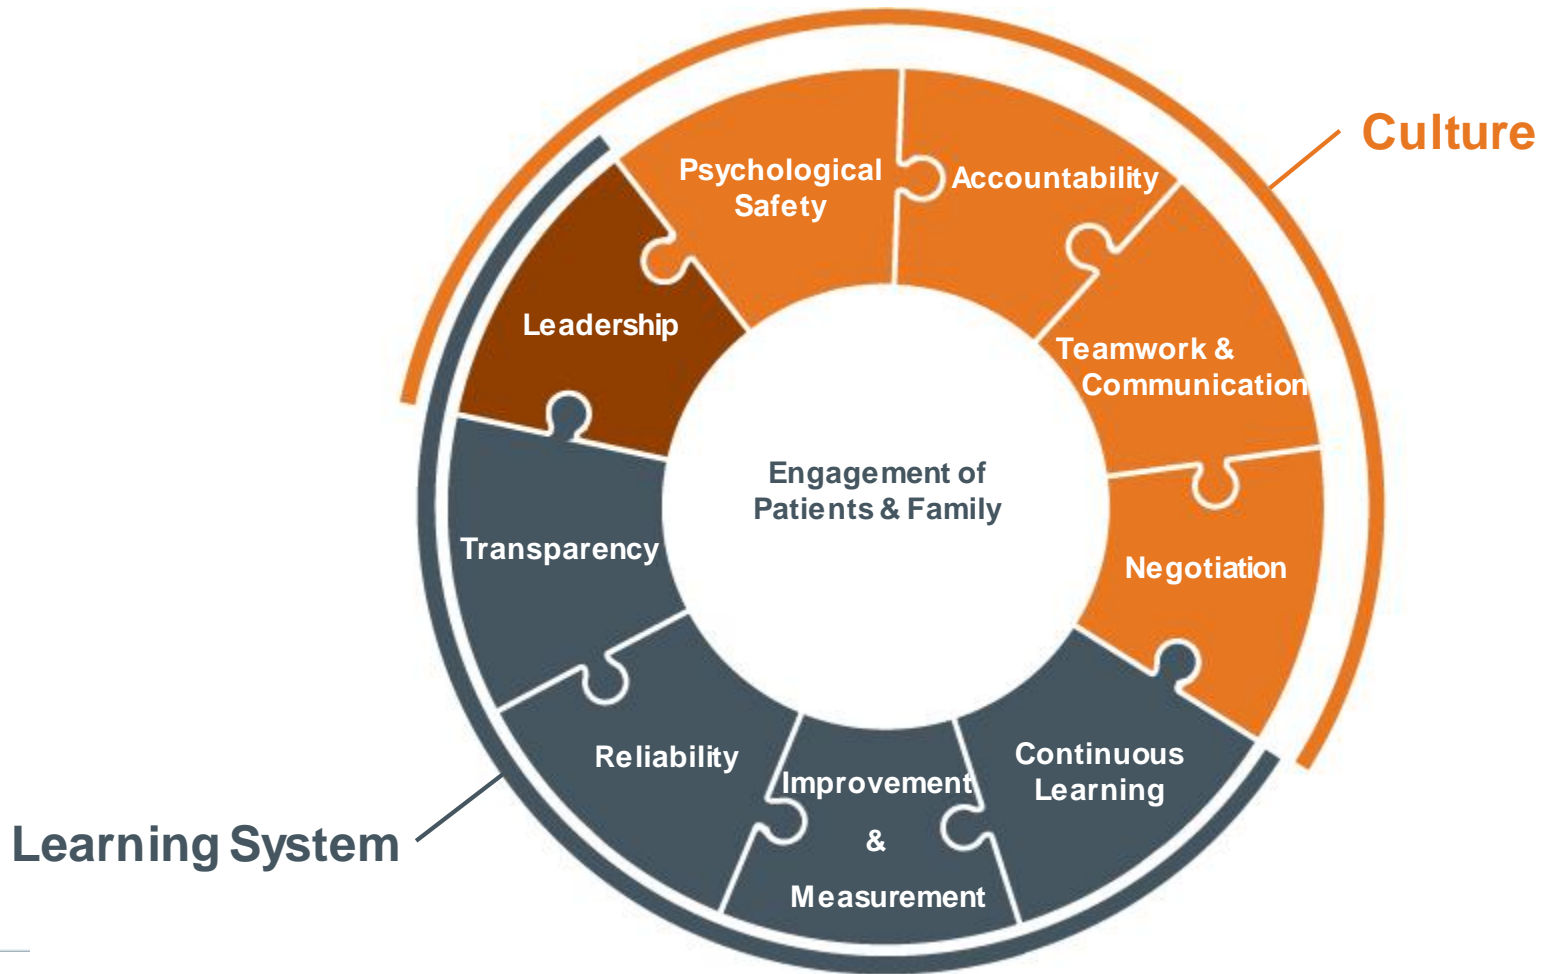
Culture

Psychological Safety

Accountability

Leadership

Teamwork & Communication

Engagement of Patients & Family

Transparency

Negotiation

Reliability

Improvement & Measurement

Continuous Learning

Learning System